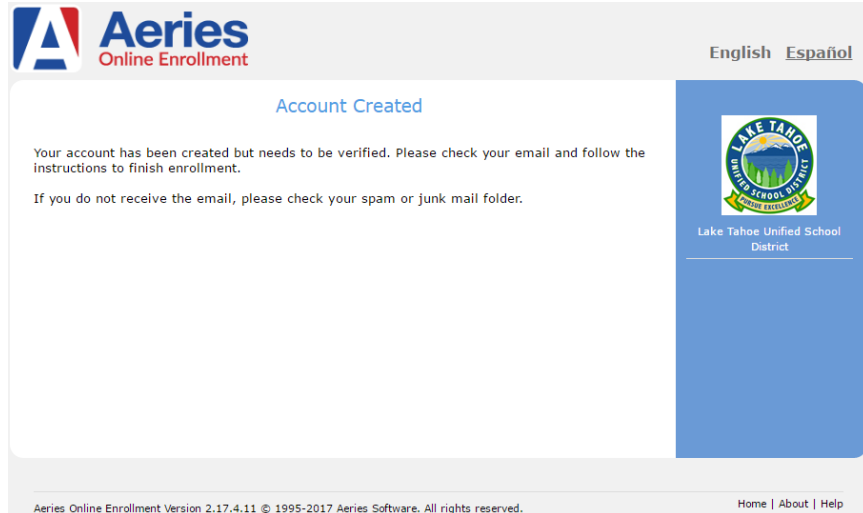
Aeries
Online Enrollment

English Español

Account Created

Your account has been created but needs to be verified. Please check your email and follow the instructions to finish enrollment.

If you do not receive the email, please check your spam or junk mail folder.

LAKE TAHOE UNIFIED SCHOOL DISTRICT PURSUE EXCELLENCE

Lake Tahoe Unified School District

Aeries Online Enrollment Version 2.17.4.11 © 1995-2017 Aeries Software. All rights reserved.

Home | About | Help